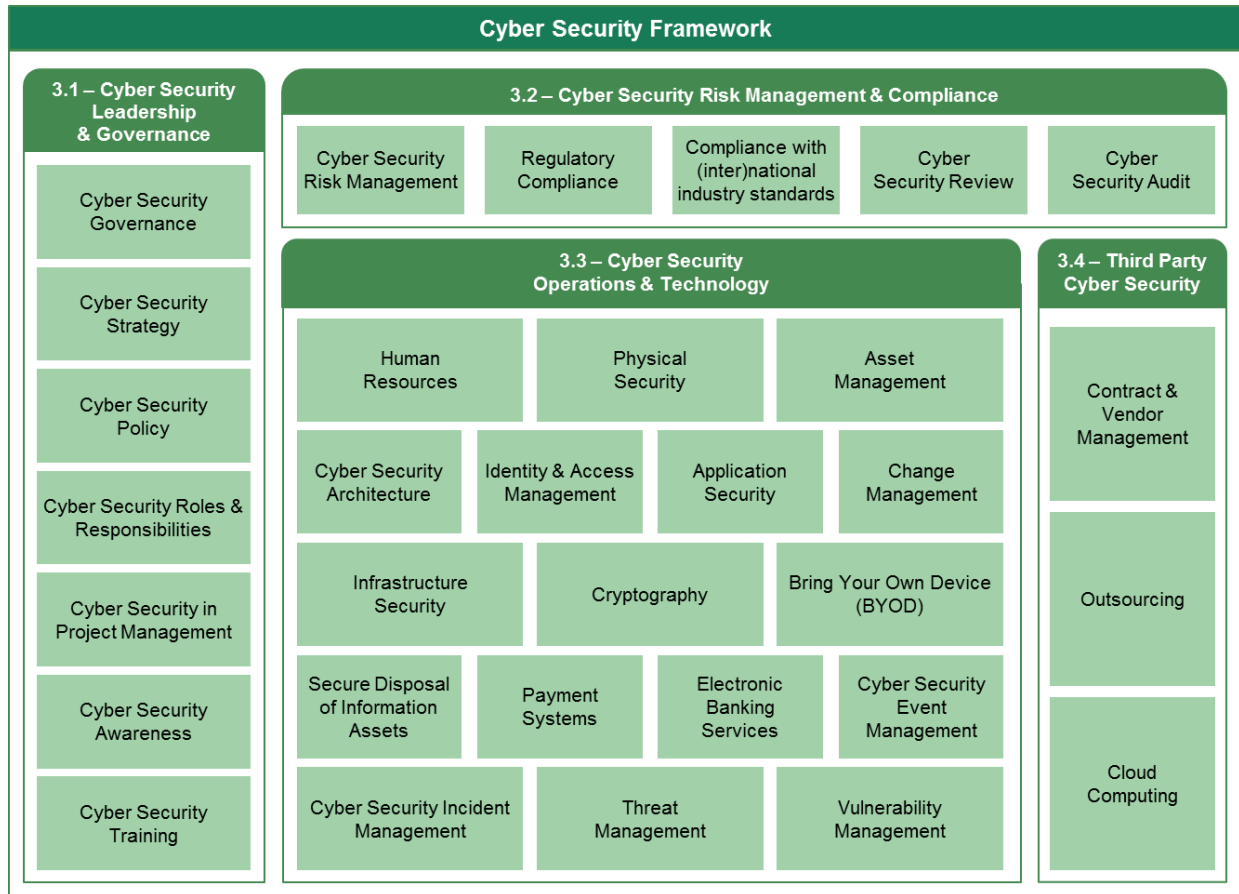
Cyber Security Framework

3.1 – Cyber Security Leadership & Governance

Cyber Security Governance

Cyber Security Strategy

Cyber Security Policy

Cyber Security Roles & Responsibilities

Cyber Security in Project Management

Cyber Security Awareness

Cyber Security Training

3.2 – Cyber Security Risk Management & Compliance

Cyber Security Risk Management

Regulatory Compliance

Compliance with (inter)national industry standards

Cyber Security Review

Cyber Security Audit

3.3 – Cyber Security Operations & Technology

Human Resources

Physical Security

Asset Management

Cyber Security Architecture

Identity & Access Management

Application Security

Change Management

Infrastructure Security

Cryptography

Bring Your Own Device (BYOD)

Secure Disposal of Information Assets

Payment Systems

Electronic Banking Services

Cyber Security Event Management

Cyber Security Incident Management

Threat Management

Vulnerability Management

3.4 – Third Party Cyber Security

Contract & Vendor Management

Outsourcing

Cloud Computing